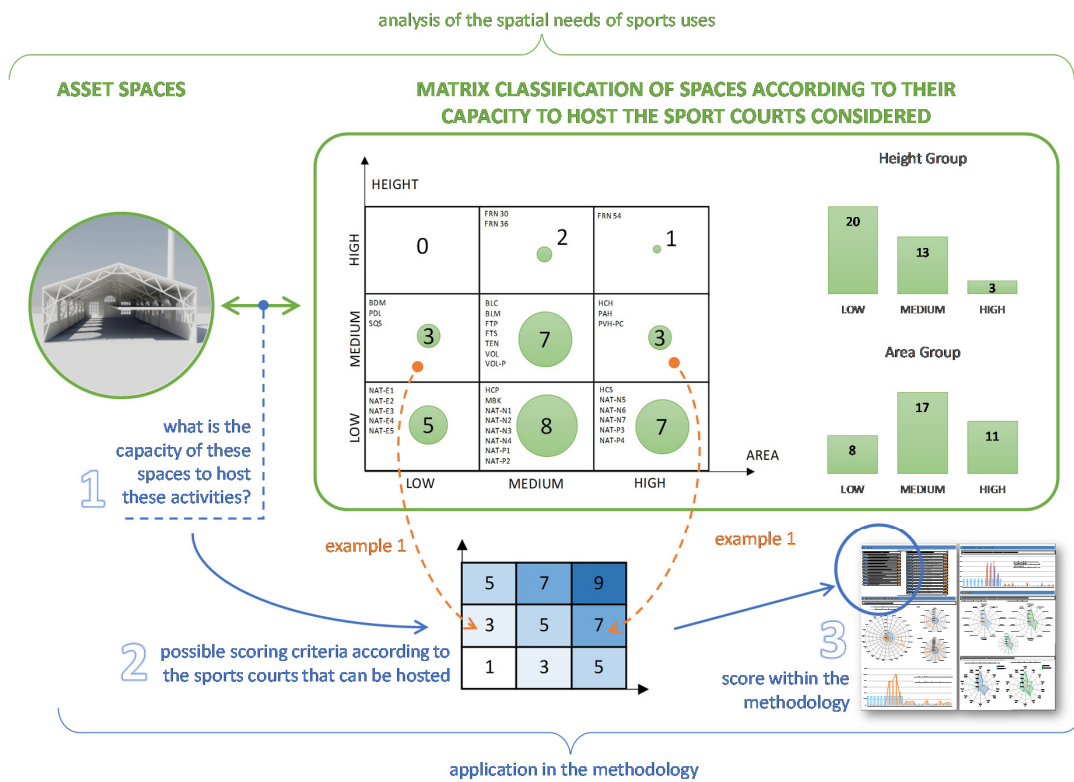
analysis of the spatial needs of sports uses

ASSET SPACES

MATRIX CLASSIFICATION OF SPACES ACCORDING TO THEIR CAPACITY TO HOST THE SPORT COURTS CONSIDERED

HEIGHT

HIGH

0

FRN 30
FRN 36

2

FRN 54

1

MEDIUM

BDM
PDL
SQS

3

BLC
BLM
FTP
FTS
TEN
VOL
VOL-P

7

HCH
PAH
PVH-PC

3

LOW

NAT-E1
NAT-E2
NAT-E3
NAT-E4
NAT-E5

5

HCP
MBK
NAT-N1
NAT-N2
NAT-N3
NAT-N4
NAT-P1
NAT-P2

8

HCS
NAT-N5
NAT-N6
NAT-N7
NAT-P3
NAT-P4

7

AREA

LOW MEDIUM HIGH

Height Group

20 13 3

LOW MEDIUM HIGH

Area Group

8 17 11

LOW MEDIUM HIGH

1 what is the capacity of these spaces to host these activities?

example 1

example 1

| 5 | 7 | 9 |
|---|---|---|
| 3 | 5 | 7 |
| 1 | 3 | 5 |

2 possible scoring criteria according to the sports courts that can be hosted

3 score within the methodology

application in the methodology